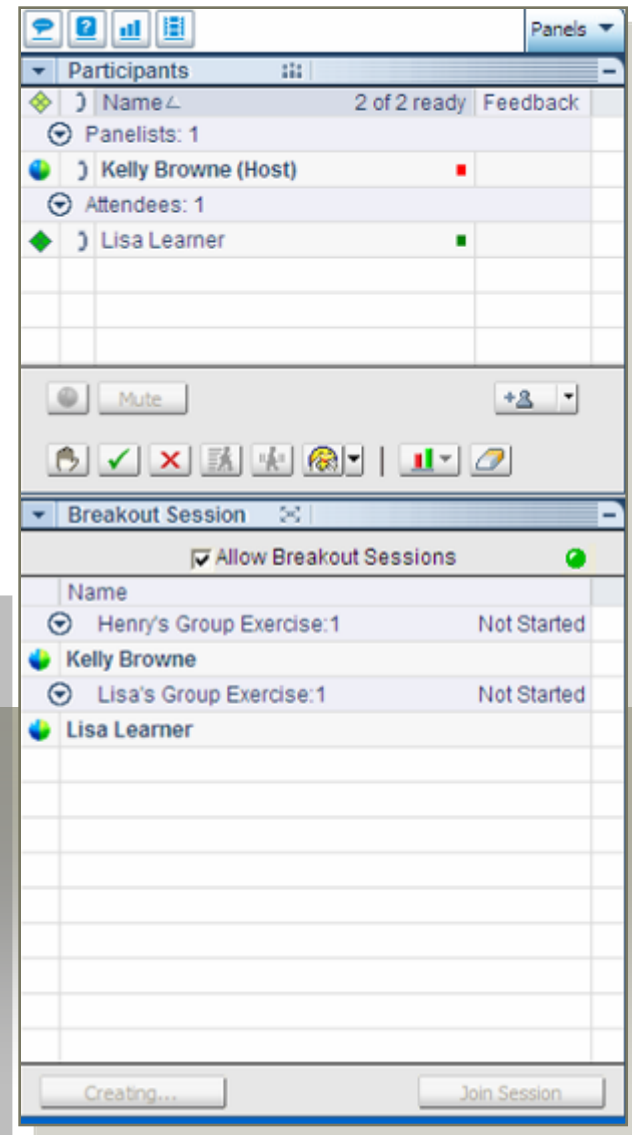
Panels

Participants

Name

2 of 2 ready

Feedback

Panelists: 1

Kelly Browne (Host)

Attendees: 1

Lisa Learner

Mute

Breakout Session

Allow Breakout Sessions

Name

Henry's Group Exercise:1

Not Started

Kelly Browne

Lisa's Group Exercise:1

Not Started

Lisa Learner

Creating...

Join Session